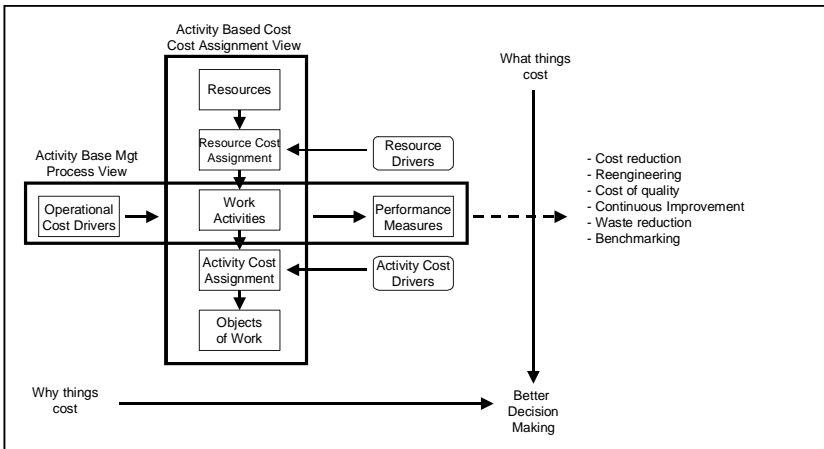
Activity Based Cost
Cost Assignment View

What things cost

Resources

Resource Cost Assignment

Resource Drivers

Activity Base Mgt
Process View

Operational Cost Drivers

Work Activities

Performance Measures

- Cost reduction
- Reengineering
- Cost of quality
- Continuous Improvement
- Waste reduction
- Benchmarking

Activity Cost Assignment

Activity Cost Drivers

Objects of Work

Why things cost

Better Decision Making